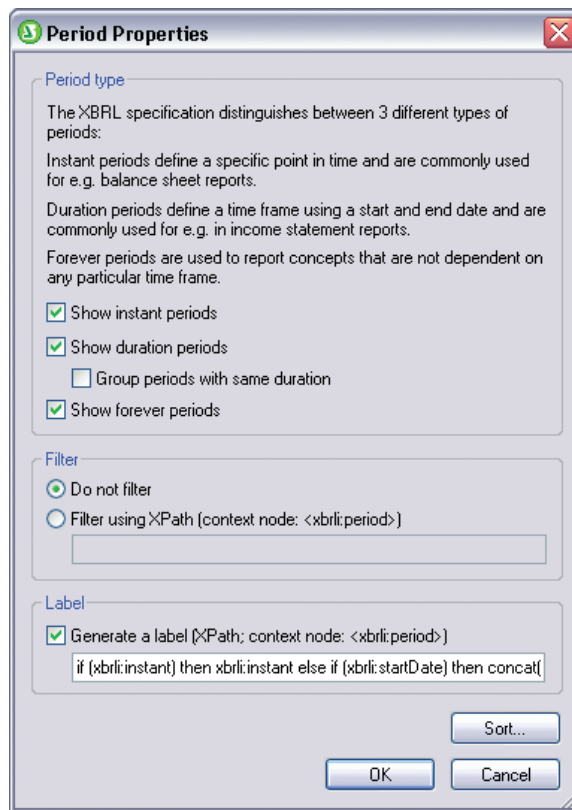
Period Properties

Period type

The XBRL specification distinguishes between 3 different types of periods:

Instant periods define a specific point in time and are commonly used for e.g. balance sheet reports.

Duration periods define a time frame using a start and end date and are commonly used for e.g. in income statement reports.

Forever periods are used to report concepts that are not dependent on any particular time frame.

Show instant periods

Show duration periods

Group periods with same duration

Show forever periods

Filter

Do not filter

Filter using XPath (context node: <xbrli:period>)

Label

Generate a label (XPath; context node: <xbrli:period>)

if (xbrli:instant) then xbrli:instant else if (xbrli:startDate) then concat(

Sort...

OK

Cancel